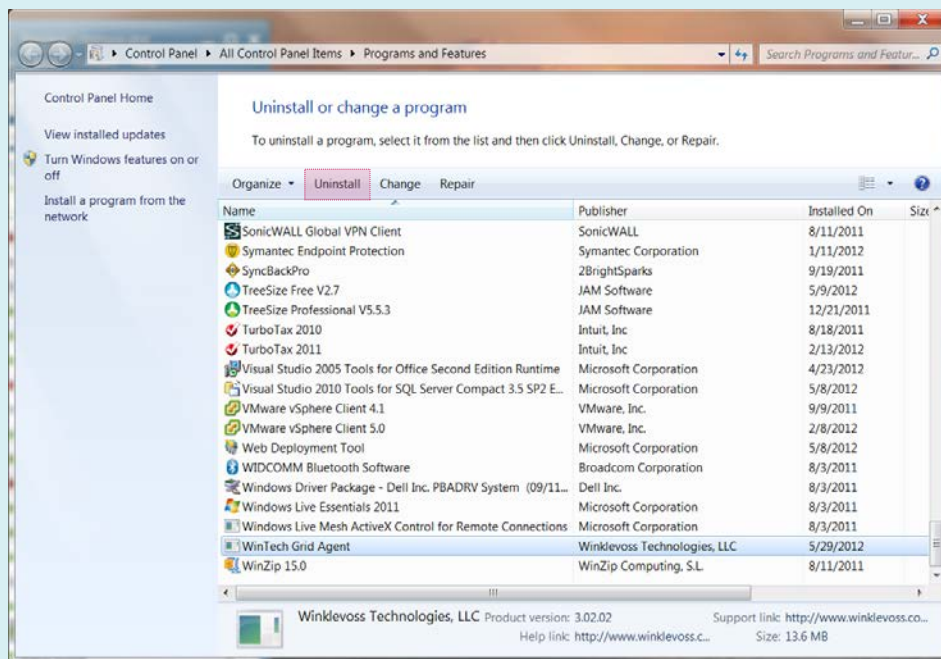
Control Panel ▸ All Control Panel Items ▸ Programs and Features

Search Programs and Featur...

Control Panel Home

View installed updates

Turn Windows features on or off

Install a program from the network

Uninstall or change a program

To uninstall a program, select it from the list and then click Uninstall, Change, or Repair.

Organize ▾ Uninstall Change Repair

| Name | Publisher | Installed On | Size |
|---|---|---|---|
| SonicWALL Global VPN Client | SonicWALL | 8/11/2011 | |
| Symantec Endpoint Protection | Symantec Corporation | 1/11/2012 | |
| SyncBackPro | 2BrightSparks | 9/19/2011 | |
| TreeSize Free V2.7 | JAM Software | 5/9/2012 | |
| TreeSize Professional V5.5.3 | JAM Software | 12/21/2011 | |
| TurboTax 2010 | Intuit, Inc | 8/18/2011 | |
| TurboTax 2011 | Intuit, Inc | 2/13/2012 | |
| Visual Studio 2005 Tools for Office Second Edition Runtime | Microsoft Corporation | 4/23/2012 | |
| Visual Studio 2010 Tools for SQL Server Compact 3.5 SP2 E... | Microsoft Corporation | 5/8/2012 | |
| VMware vSphere Client 4.1 | VMware, Inc. | 9/9/2011 | |
| VMware vSphere Client 5.0 | VMware, Inc. | 2/8/2012 | |
| Web Deployment Tool | Microsoft Corporation | 5/8/2012 | |
| WIDCOMM Bluetooth Software | Broadcom Corporation | 8/3/2011 | |
| Windows Driver Package - Dell Inc. PBADRV System (09/11... | Dell Inc. | 8/3/2011 | |
| Windows Live Essentials 2011 | Microsoft Corporation | 8/3/2011 | |
| Windows Live Mesh ActiveX Control for Remote Connections | Microsoft Corporation | 8/3/2011 | |
| WinTech Grid Agent | Winklevoss Technologies, LLC | 5/29/2012 | |
| WinZip 15.0 | WinZip Computing, S.L. | 8/11/2011 | |

Winklevoss Technologies, LLC Product version: 3.02.02 Support link: http://www.winklevoss.co...
Help link: http://www.winklevoss.c... Size: 13.6 MB